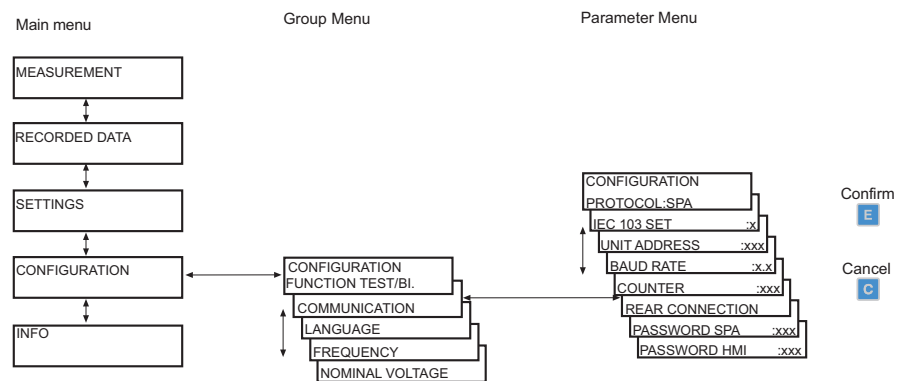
Main menu

Group Menu

Parameter Menu

MEASUREMENT

RECORDED DATA

SETTINGS

CONFIGURATION

INFO

CONFIGURATION
FUNCTION TEST/BI.

COMMUNICATION

LANGUAGE

FREQUENCY

NOMINAL VOLTAGE

CONFIGURATION
PROTOCOL:SPA

IEC 103 SET :x

UNIT ADDRESS :xxx

BAUD RATE :x.x

COUNTER :xxx

REAR CONNECTION

PASSWORD SPA :xxx

PASSWORD HMI :xxx

Confirm
E

Cancel
C